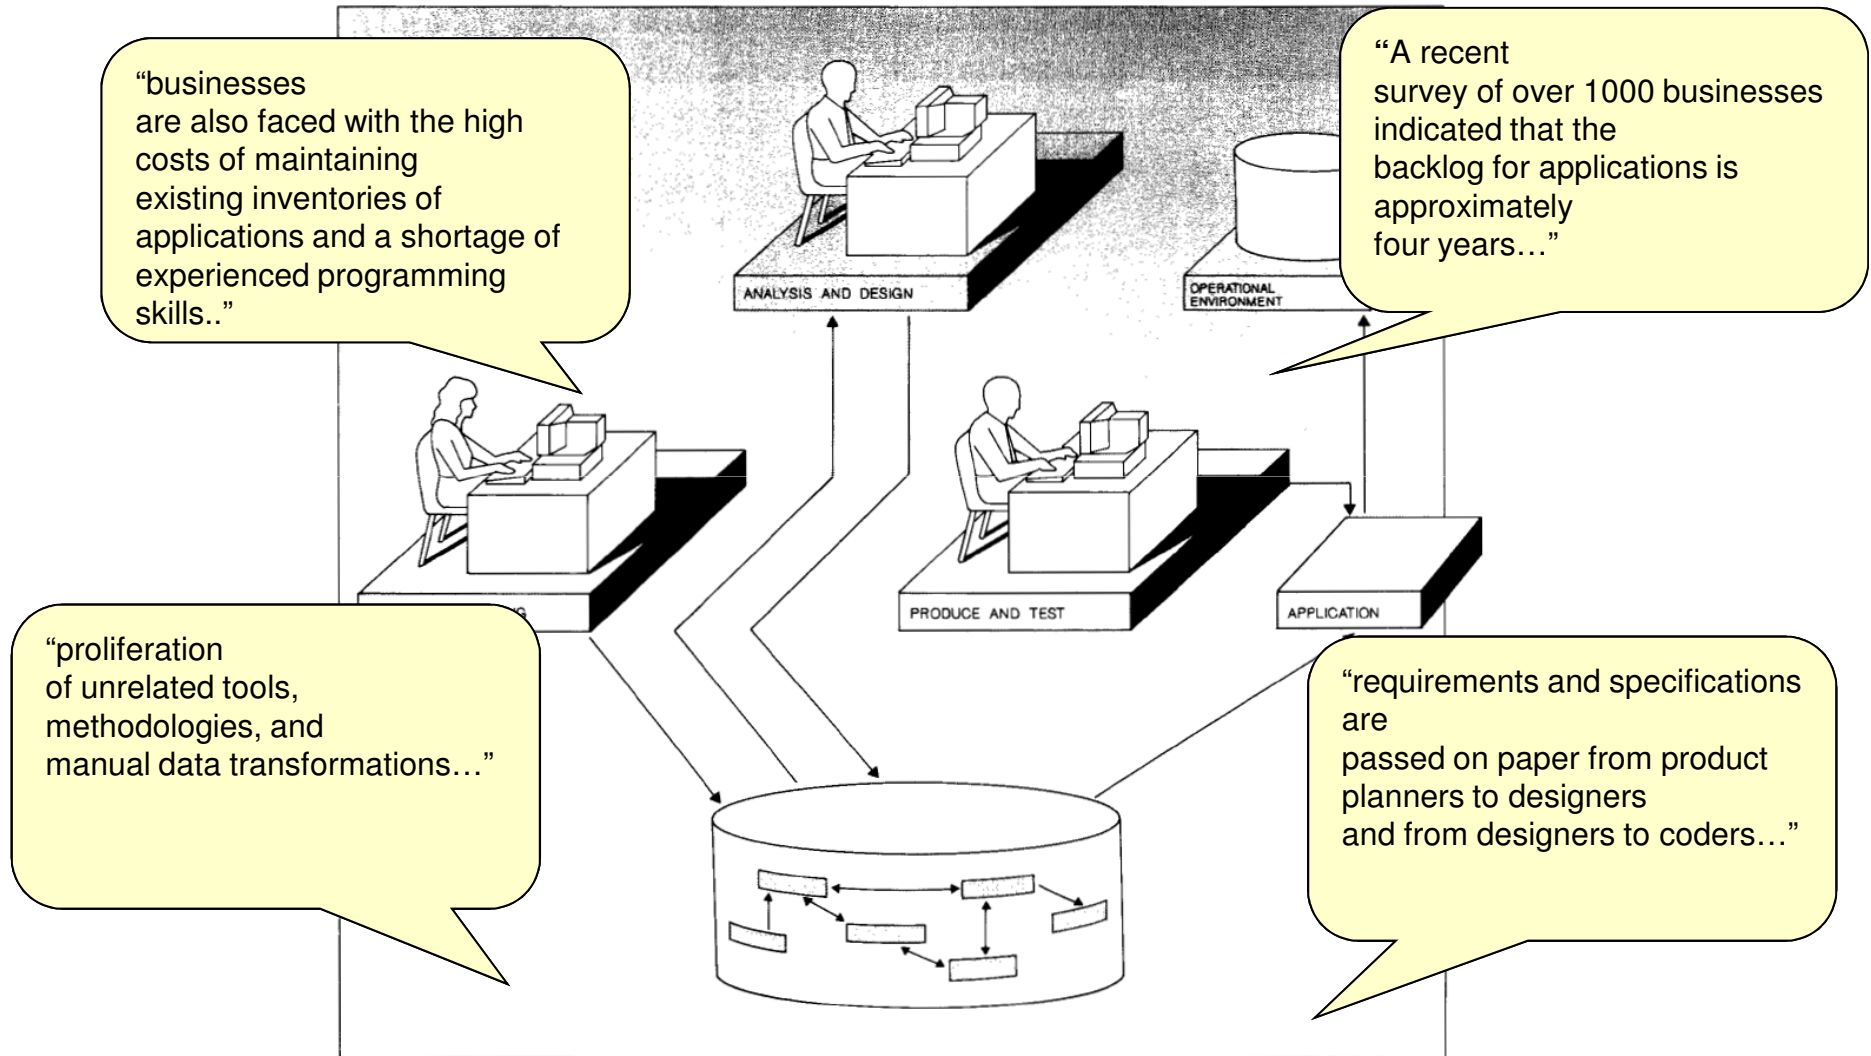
“businesses are also faced with the high costs of maintaining existing inventories of applications and a shortage of experienced programming skills..”

ANALYSIS AND DESIGN

“A recent survey of over 1000 businesses indicated that the backlog for applications is approximately four years…”

OPERATIONAL ENVIRONMENT

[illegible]G

PRODUCE AND TEST

APPLICATION

“proliferation of unrelated tools, methodologies, and manual data transformations…”

“requirements and specifications are passed on paper from product planners to designers and from designers to coders…”